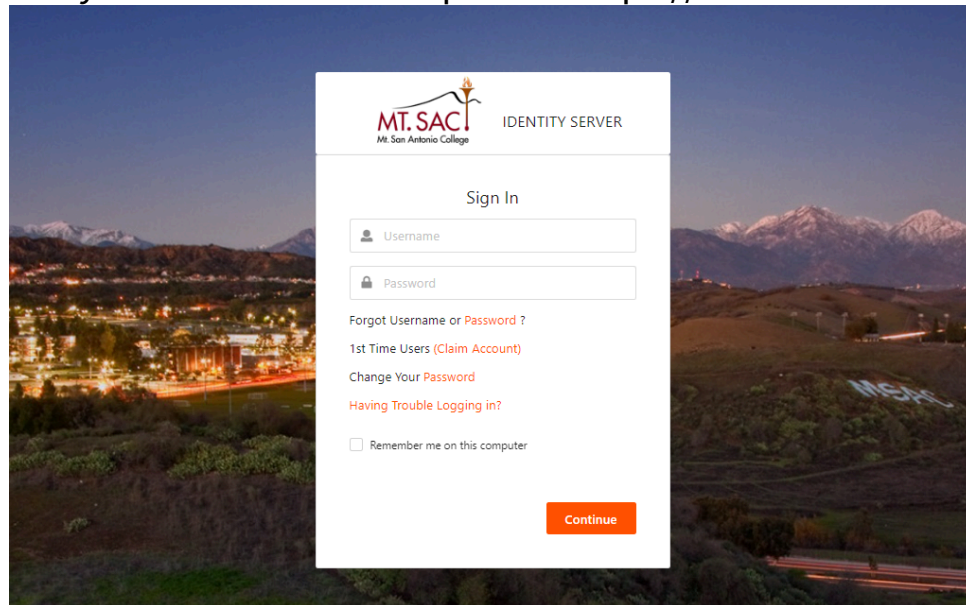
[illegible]

MT. SAC
Mt. San Antonio College

IDENTITY SERVER

Sign In

Username

Password

Forgot Username or Password ?

1st Time Users (Claim Account)

Change Your Password

Having Trouble Logging in?

Remember me on this computer

Continue

MSAC